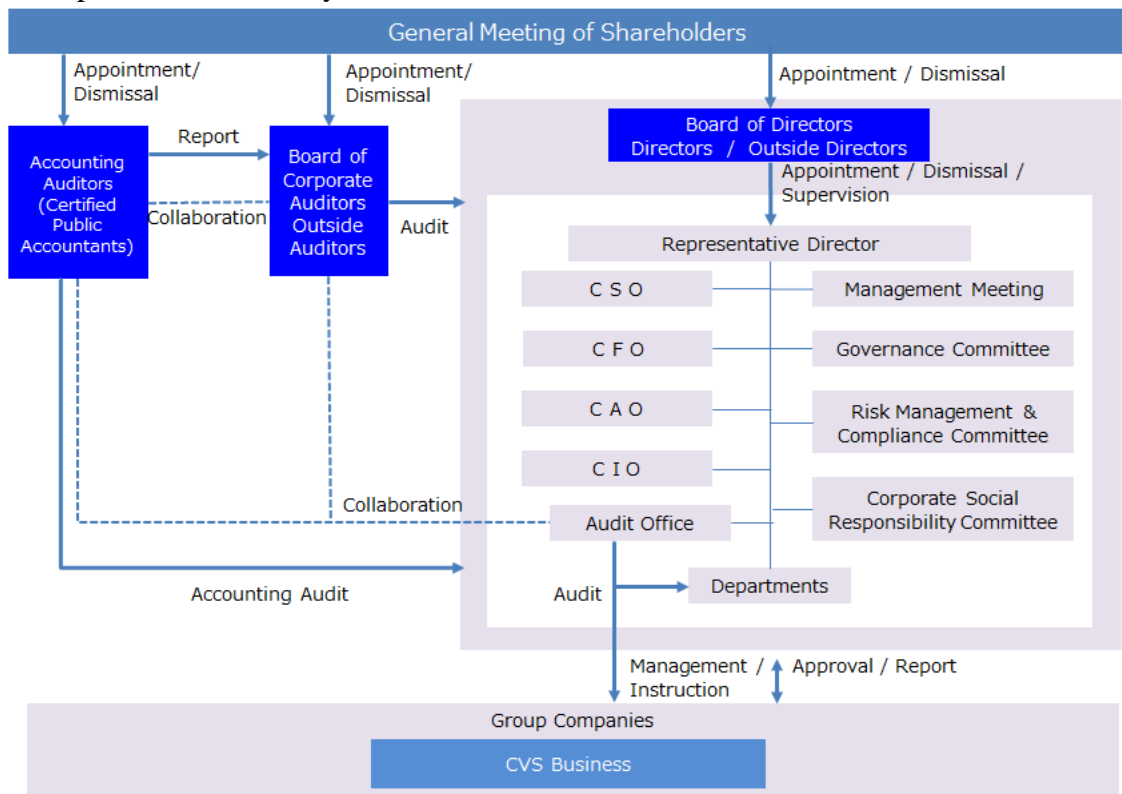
General Meeting of Shareholders

Appointment/ Dismissal

Appointment/ Dismissal

Appointment / Dismissal

Accounting Auditors (Certified Public Accountants)

Report

Collaboration

Board of Corporate Auditors Outside Auditors

Audit

Board of Directors
Directors / Outside Directors

Appointment / Dismissal / Supervision

Representative Director

C S O

Management Meeting

C F O

Governance Committee

C A O

Risk Management & Compliance Committee

C I O

Collaboration

Audit Office

Corporate Social Responsibility Committee

Accounting Audit

Audit

Departments

Management / Instruction

Approval / Report

Group Companies

CVS Business